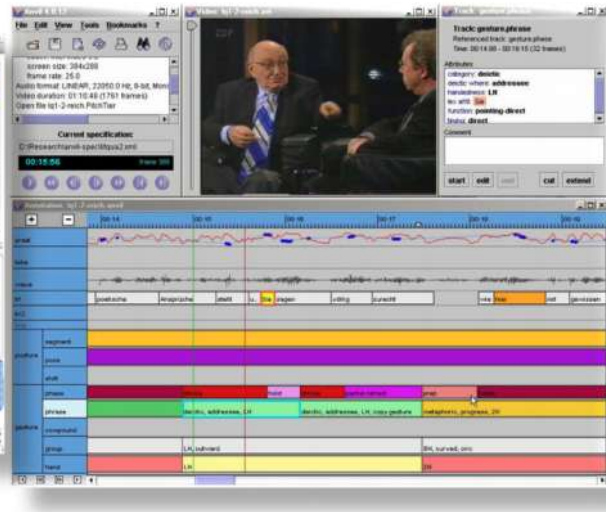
Anvil 4.0.17
File Edit View Tools Bookmarks ?
screen size: 384x288
frame rate: 25.0
Audio format: LINEAR, 22050.0 Hz, 8-bit, Mono
Video duration: 01:10.48 (1761 frames)
Open the lq1-2-reich.PitchTier
Current specification:
C:\Research\anvil-spec\lq2.xml
00:15.56
frame 389

Video: lq1-2-reich.avi

Track: gesture.phrase
Referenced track: gesture.phase
Time: 00:14.88 - 00:16.16 (32 frames)
Attributes:
category: deictic
deictic where: addressee
handedness: LH
lex affil: Sie
function: pointing-direct
finite: direct
Comment
start edit cut extend

Annotation: lq1-2-reich.anvil
00:14 00:15 00:16 00:17 00:18
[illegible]
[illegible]
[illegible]
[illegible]
poetische Ansprüche stellt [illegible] Sie sagen völlig zurecht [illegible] Sie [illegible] gewissen
segment
pose
shift
phase
phrase
deictic, addressee, LH
deictic, addressee, LH, copy gesture
metaphoric, progress, 2H
compound
group
LH, outward
2H, curved, circ
hand
LH
2H
posture
gesture